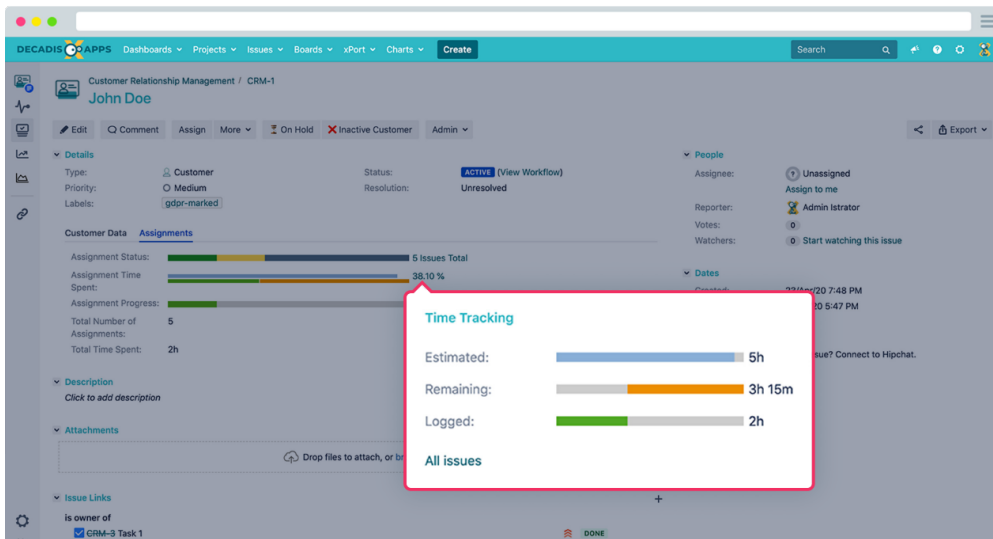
DECADIS APPS Dashboards Projects Issues Boards xPort Charts Create Search

Customer Relationship Management / CRM-1
John Doe

Edit Comment Assign More On Hold Inactive Customer Admin Export

Details
Type: Customer
Priority: Medium
Labels: gdpr-marked
Status: ACTIVE (View Workflow)
Resolution: Unresolved

Customer Data Assignments

Assignment Status: 5 Issues Total
Assignment Time Spent: 38.10 %
Assignment Progress:
Total Number of Assignments: 5
Total Time Spent: 2h

Description
Click to add description

Attachments
Drop files to attach, or br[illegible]

Issue Links
is owner of
CRM-3 Task 1 DONE

People
Assignee: Unassigned
Assign to me
Reporter: Admin Istrator
Votes: 0
Watchers: 0 Start watching this issue

Dates
Created: 23/Apr/20 7:48 PM
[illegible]20 5:47 PM
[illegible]ssue? Connect to Hipchat.

Time Tracking
Estimated: 5h
Remaining: 3h 15m
Logged: 2h
All issues